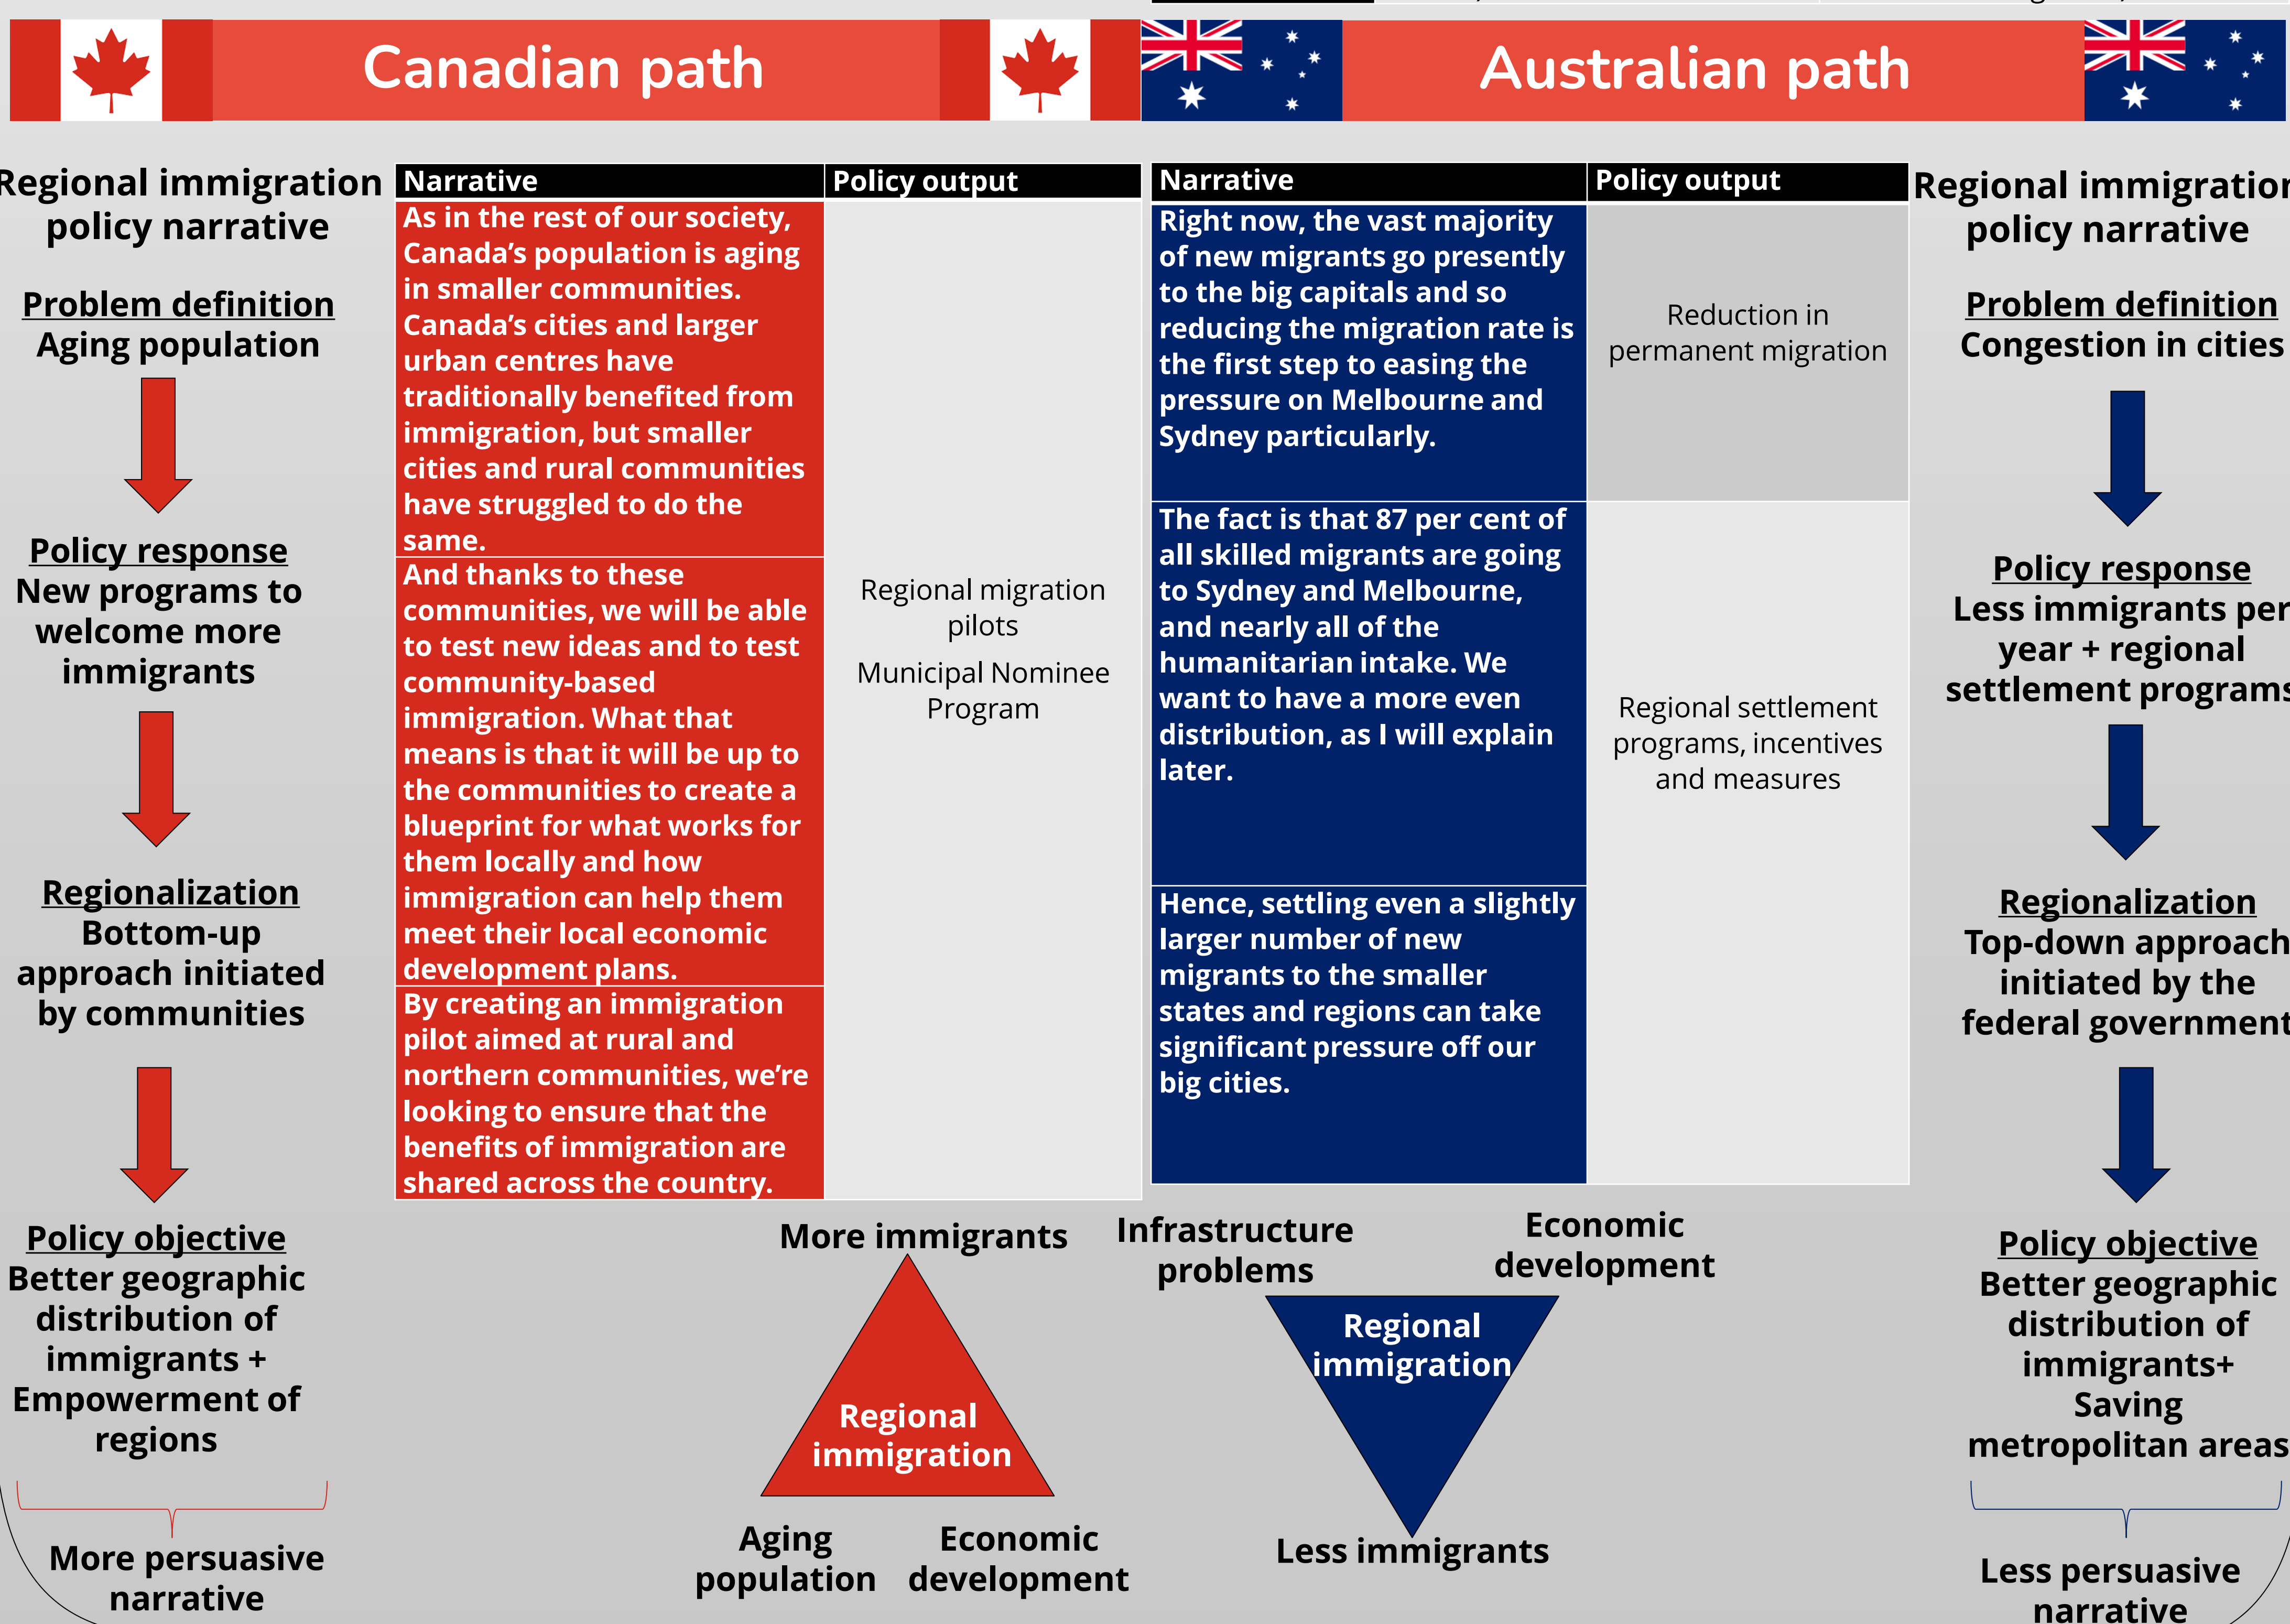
Canadian path

Australian path

Regional immigration policy narrative

Problem definition
Aging population

Policy response
New programs to welcome more immigrants

Regionalization
Bottom-up approach initiated by communities

Policy objective
Better geographic distribution of immigrants + Empowerment of regions

More persuasive narrative

| Narrative | Policy output |
|---|---|
| As in the rest of our society, Canada's population is aging in smaller communities. Canada's cities and larger urban centres have traditionally benefited from immigration, but smaller cities and rural communities have struggled to do the same. | Regional migration pilots<br>Municipal Nominee Program |
| And thanks to these communities, we will be able to test new ideas and to test community-based immigration. What that means is that it will be up to the communities to create a blueprint for what works for them locally and how immigration can help them meet their local economic development plans. | |
| By creating an immigration pilot aimed at rural and northern communities, we're looking to ensure that the benefits of immigration are shared across the country. | |

| Narrative | Policy output |
|---|---|
| Right now, the vast majority of new migrants go presently to the big capitals and so reducing the migration rate is the first step to easing the pressure on Melbourne and Sydney particularly. | Reduction in permanent migration |
| The fact is that 87 per cent of all skilled migrants are going to Sydney and Melbourne, and nearly all of the humanitarian intake. We want to have a more even distribution, as I will explain later. | Regional settlement programs, incentives and measures |
| Hence, settling even a slightly larger number of new migrants to the smaller states and regions can take significant pressure off our big cities. | |

Regional immigration policy narrative

Problem definition
Congestion in cities

Policy response
Less immigrants per year + regional settlement programs

Regionalization
Top-down approach initiated by the federal government

Policy objective
Better geographic distribution of immigrants+ Saving metropolitan areas

Less persuasive narrative

More immigrants
Regional immigration
Aging population
Economic development

Infrastructure problems
Economic development
Regional immigration
Less immigrants